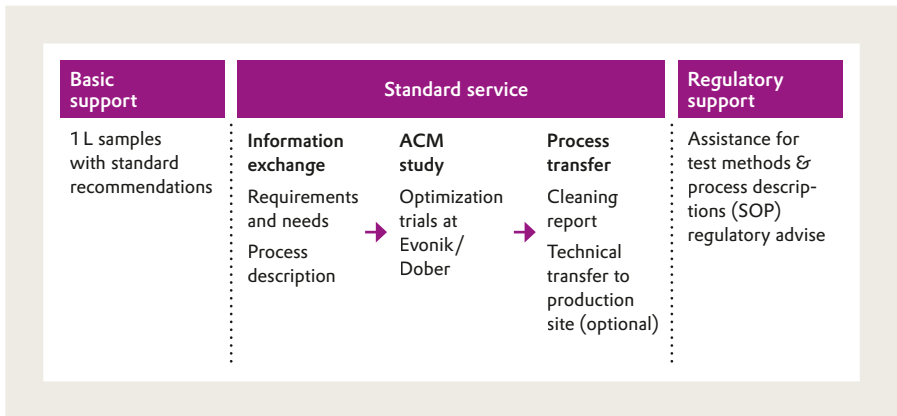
Basic support

1 L samples with standard recommendations

Standard service

Information exchange

Requirements and needs

Process description

ACM study

Optimization trials at Evonik/ Dober

Process transfer

Cleaning report

Technical transfer to production site (optional)

Regulatory support

Assistance for test methods & process descriptions (SOP) regulatory advise